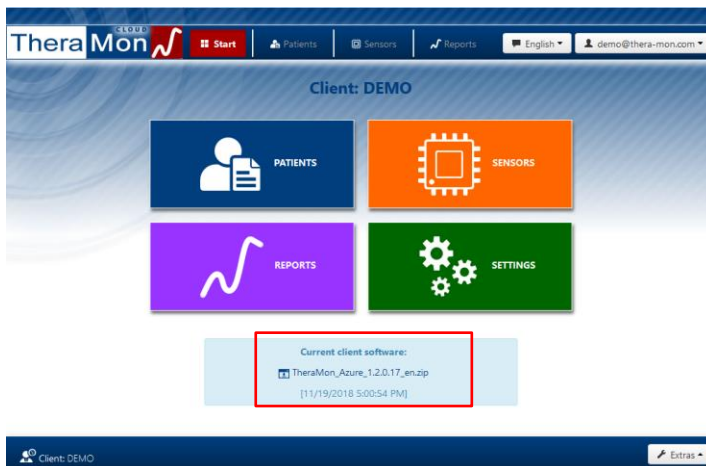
Thera Mon CLOUD

Start Patients Sensors Reports English demo@thera-mon.com

Client: DEMO

PATIENTS

SENSORS

REPORTS

SETTINGS

Current client software:

TheraMon_Azure_1.2.0.17_en.zip

[11/19/2018 5:00:54 PM]

Client: DEMO

Extras